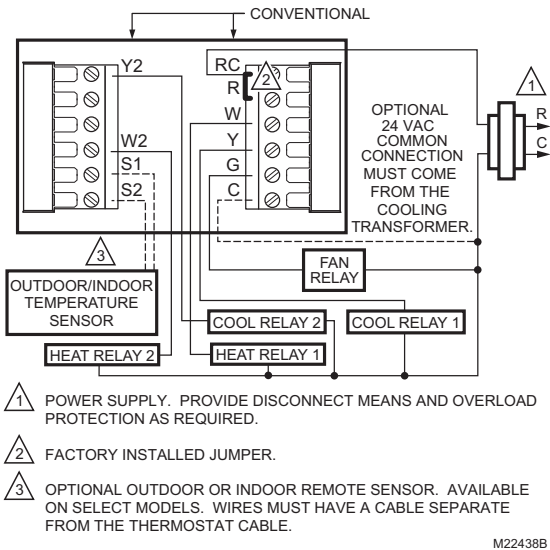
CONVENTIONAL

Y2

W2

S1

S2

RC

R

2

W

Y

G

C

OPTIONAL 24 VAC COMMON CONNECTION MUST COME FROM THE COOLING TRANSFORMER.

1

R

C

FAN RELAY

3

OUTDOOR/INDOOR TEMPERATURE SENSOR

COOL RELAY 2

COOL RELAY 1

HEAT RELAY 2

HEAT RELAY 1

1 POWER SUPPLY. PROVIDE DISCONNECT MEANS AND OVERLOAD PROTECTION AS REQUIRED.

2 FACTORY INSTALLED JUMPER.

3 OPTIONAL OUTDOOR OR INDOOR REMOTE SENSOR. AVAILABLE ON SELECT MODELS. WIRES MUST HAVE A CABLE SEPARATE FROM THE THERMOSTAT CABLE.

M22438B